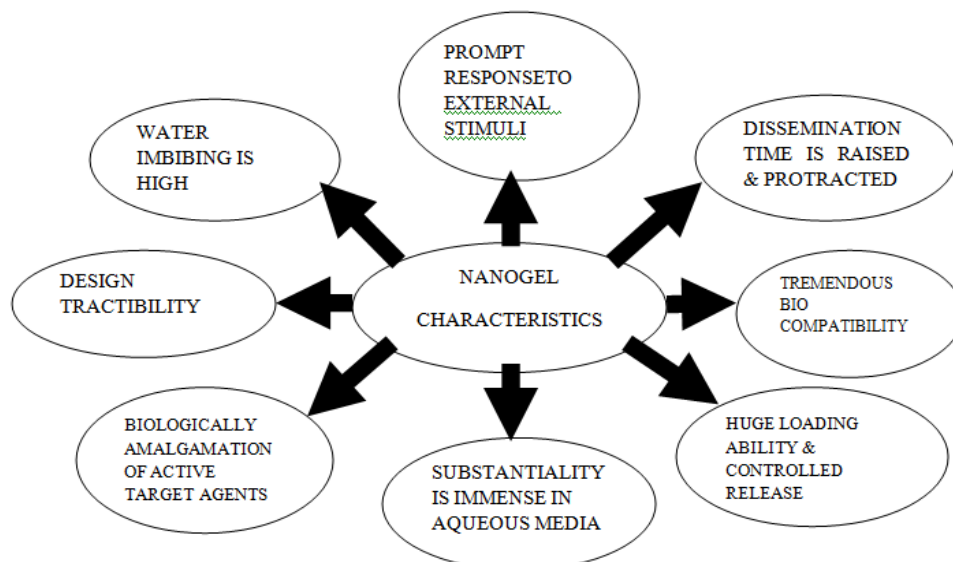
NANOGEL CHARACTERISTICS

PROMPT RESPONSETO EXTERNAL STIMULI

DISSEMINATION TIME IS RAISED & PROTRACTED

TREMENDOUS BIO COMPATIBILITY

HUGE LOADING ABILITY & CONTROLLED RELEASE

SUBSTANTIALITY IS IMMENSE IN AQUEOUS MEDIA

BIOLOGICALLY AMALGAMATION OF ACTIVE TARGET AGENTS

DESIGN TRACTIBILITY

WATER IMBIBING IS HIGH